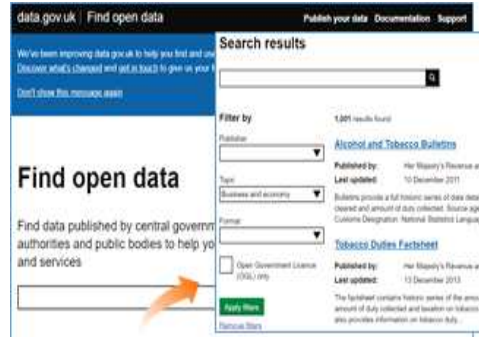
data.gov.uk | Find open data

Publish your data Documentation Support

We've been improving data.gov.uk to help you find and use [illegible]
Discover what's changed and get in touch to give us your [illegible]

Don't show this message again

Find open data

Find data published by central governm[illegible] authorities and public bodies to help yo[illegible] and services

Search results

Filter by

Publisher

Topic
Business and economy

Format

Open Government Licence (OGL) only

Apply filters

Remove filters

1,001 results found

Alcohol and Tobacco Bulletins

Published by: Her Majesty's Revenue a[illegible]
Last updated: 10 December 2011

Bulletins provide a full historic series of data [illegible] cleared and amount of duty collected. Source ag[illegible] Customs Designation: National Statistics Languag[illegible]

Tobacco Duties Factsheet

Published by: Her Majesty's Revenue a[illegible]
Last updated: 13 December 2013

The factsheet contains historic series of the amo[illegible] amount of duty collected and taxation on tobacco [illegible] also provides information on tobacco duty...